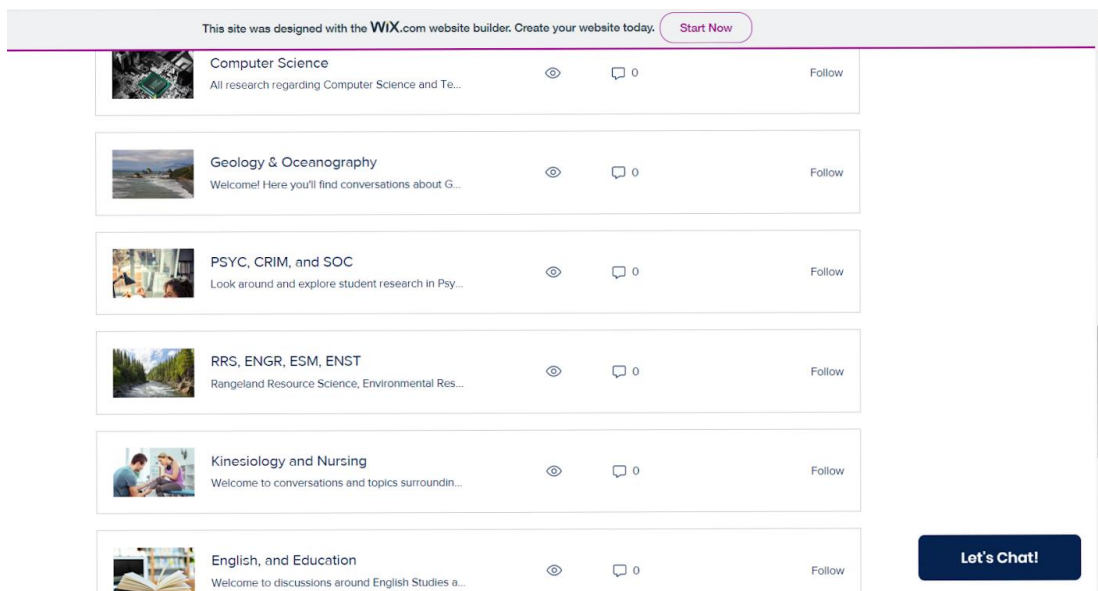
This site was designed with the WiX.com website builder. Create your website today. Start Now

Computer Science
All research regarding Computer Science and Te...
0
Follow

Geology & Oceanography
Welcome! Here you'll find conversations about G...
0
Follow

PSYC, CRIM, and SOC
Look around and explore student research in Psy...
0
Follow

RRS, ENGR, ESM, ENST
Rangeland Resource Science, Environmental Res...
0
Follow

Kinesiology and Nursing
Welcome to conversations and topics surroundin...
0
Follow

English, and Education
Welcome to discussions around English Studies a...
0
Follow

Let's Chat!